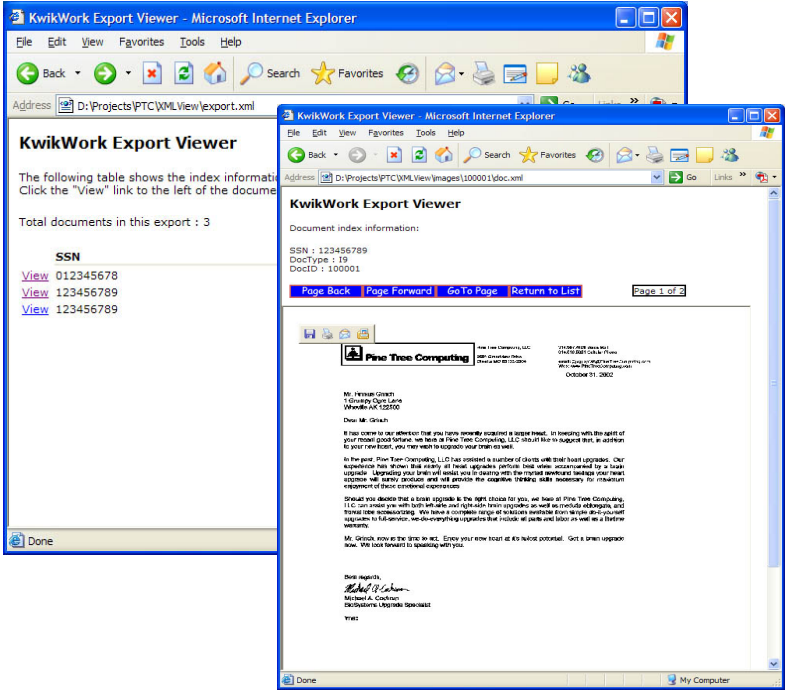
KwikWork Export Viewer - Microsoft Internet Explorer

File Edit View Favorites Tools Help

Back Search Favorites

Address D:\Projects\PTC\XMLView\export.xml

KwikWork Export Viewer

The following table shows the index informatic
Click the "View" link to the left of the docume

Total documents in this export : 3

| | SSN |
|---|---|
| View | 012345678 |
| View | 123456789 |
| View | 123456789 |

Done

KwikWork Export Viewer - Microsoft Internet Explorer

File Edit View Favorites Tools Help

Back Search Favorites

Address D:\Projects\PTC\XMLView\images\100001\doc.xml Go Links

KwikWork Export Viewer

Document index information:

SSN : 123456789
DocType : I9
DocID : 100001

Page Back Page Forward GoTo Page Return to List Page 1 of 2

Pine Tree Computing

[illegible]

October 31, 2002

Mr. Finneus Grinch
1 Grumpy Cyn Lane
Whoville AK 122300

Dear Mr. Grinch:

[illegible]

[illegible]

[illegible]

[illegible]

Best regards,

Michael A. Cochran
BioSystems Upgrade Specialist

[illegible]

Done My Computer